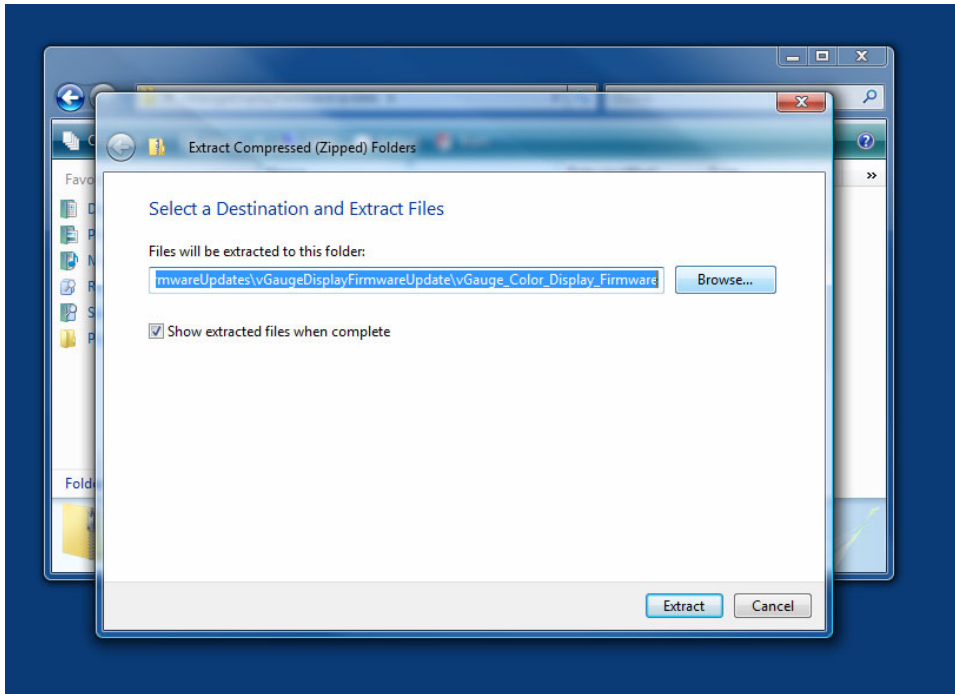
Extract Compressed (Zipped) Folders

Select a Destination and Extract Files

Files will be extracted to this folder:

rmwareUpdates\vGaugeDisplayFirmwareUpdate\vGauge_Color_Display_Firmware

Browse...

Show extracted files when complete

Extract

Cancel

Favo

Folde